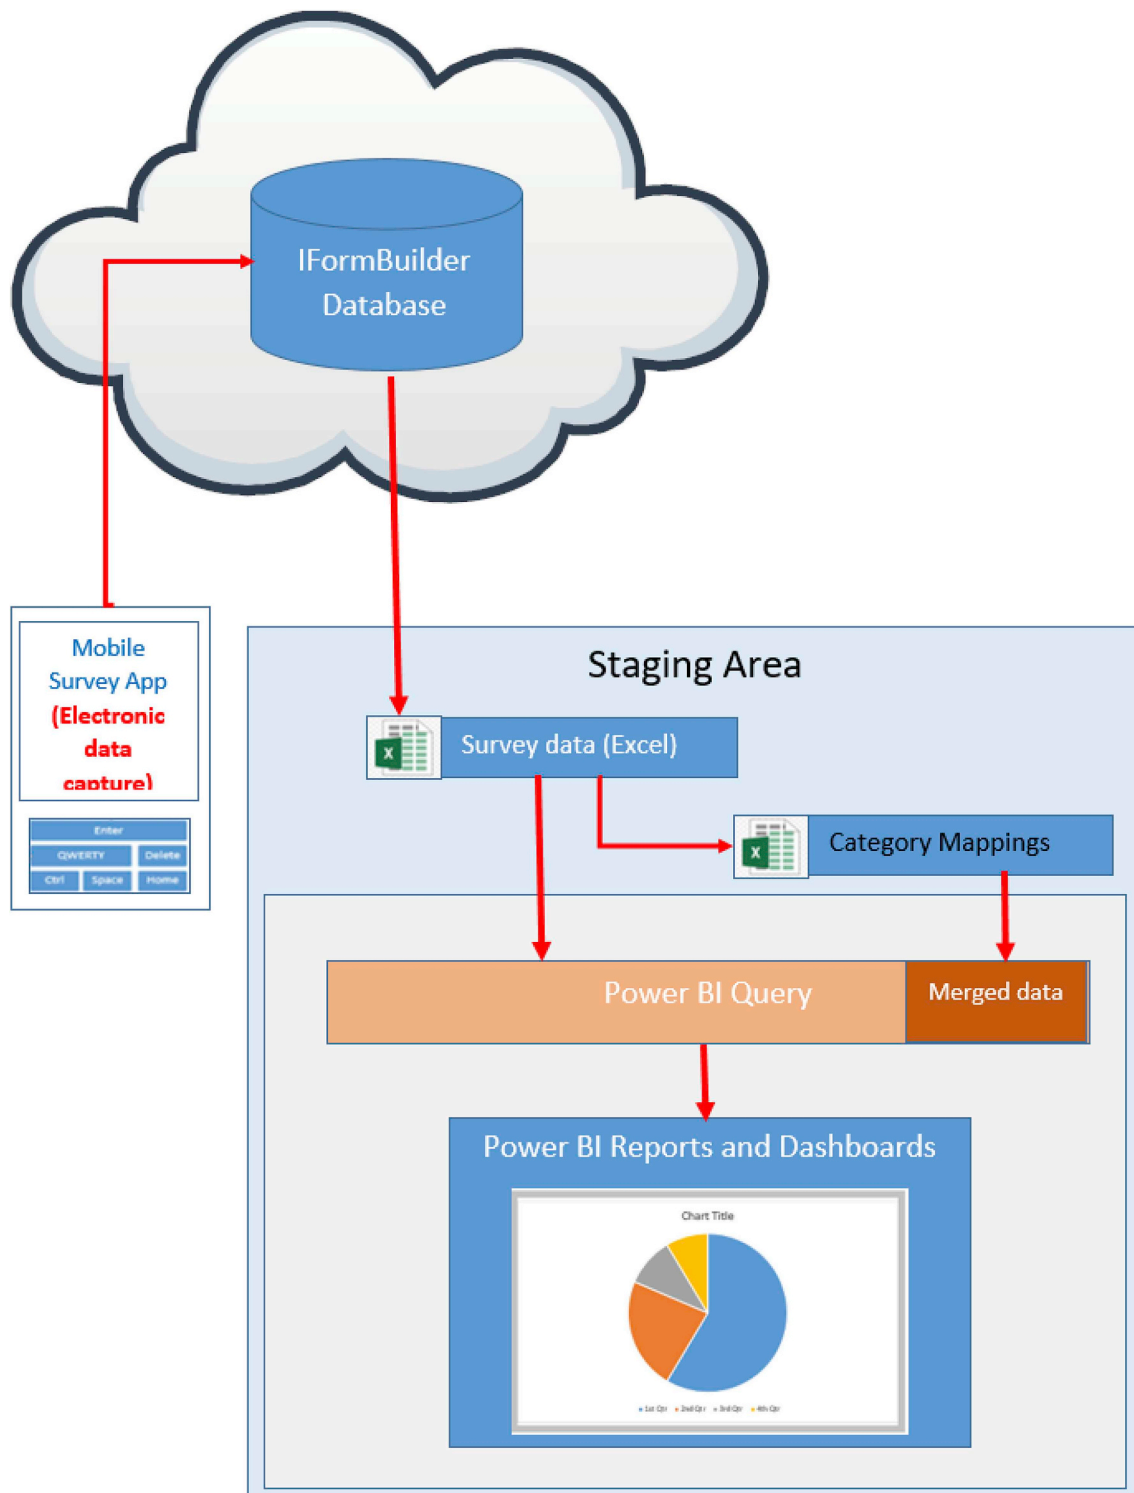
IFormBuilder Database

Mobile Survey App (Electronic data capture)

Enter
QWERTY
Delete
Ctrl
Space
Home

Staging Area

Survey data (Excel)

Category Mappings

Power BI Query

Merged data

Power BI Reports and Dashboards

Chart Title

1st Qtr 2nd Qtr 3rd Qtr 4th Qtr